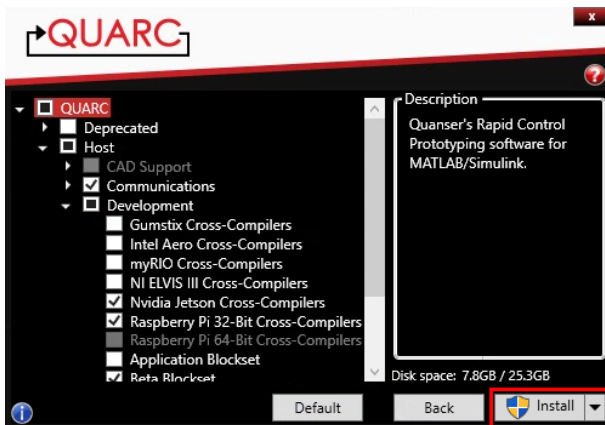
QUARC

x

?

QUARC
Deprecated
Host
CAD Support
Communications
Development
Gumstix Cross-Compilers
Intel Aero Cross-Compilers
myRIO Cross-Compilers
NI ELVIS III Cross-Compilers
Nvidia Jetson Cross-Compilers
Raspberry Pi 32-Bit Cross-Compilers
Raspberry Pi 64-Bit Cross-Compilers
Application Blockset
Beta Blockset

Description
Quanser's Rapid Control Prototyping software for MATLAB/Simulink.

Disk space: 7.8GB / 25.3GB

Default
Back
Install